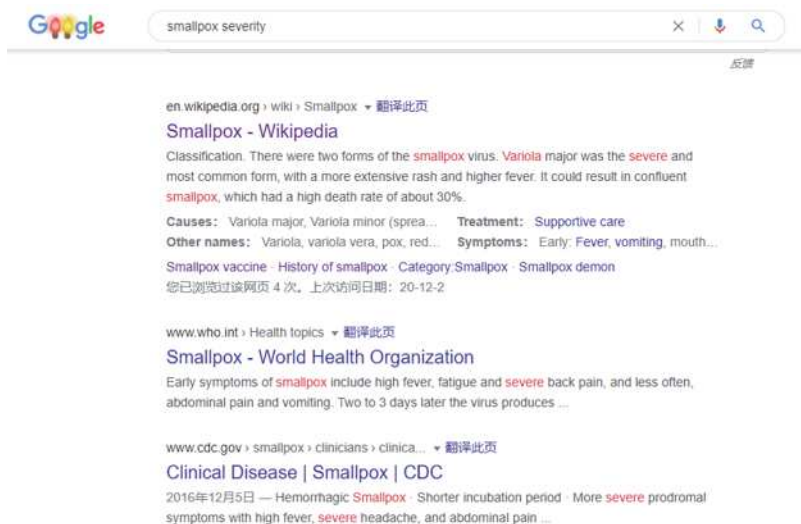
Google

smallpox severity

反馈

en.wikipedia.org › wiki › Smallpox ▾ 翻译此页

Smallpox - Wikipedia

Classification. There were two forms of the smallpox virus. Variola major was the severe and most common form, with a more extensive rash and higher fever. It could result in confluent smallpox, which had a high death rate of about 30%.

Causes: Variola major, Variola minor (sprea... Treatment: Supportive care
Other names: Variola, variola vera, pox, red... Symptoms: Early: Fever, vomiting, mouth...

Smallpox vaccine · History of smallpox · Category:Smallpox · Smallpox demon

您已浏览过该网页 4 次。上次访问日期：20-12-2

www.who.int › Health topics ▾ 翻译此页

Smallpox - World Health Organization

Early symptoms of smallpox include high fever, fatigue and severe back pain, and less often, abdominal pain and vomiting. Two to 3 days later the virus produces ...

www.cdc.gov › smallpox › clinicians › clinica... ▾ 翻译此页

Clinical Disease | Smallpox | CDC

2016年12月5日 — Hemorrhagic Smallpox · Shorter incubation period · More severe prodromal symptoms with high fever, severe headache, and abdominal pain ...